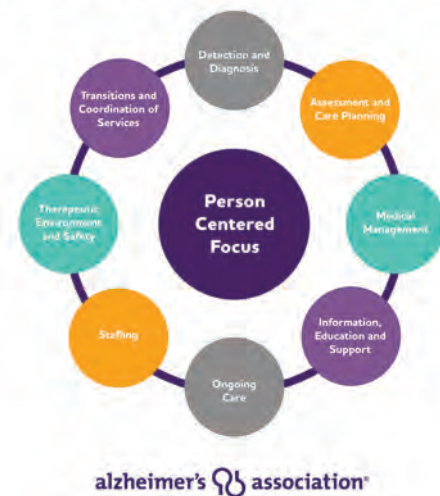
Detection and Diagnosis

Assessment and Care Planning

Medical Management

Information, Education and Support

Ongoing Care

Staffing

Therapeutic Environment and Safety

Transitions and Coordination of Services

Person Centered Focus

alzheimer's association®